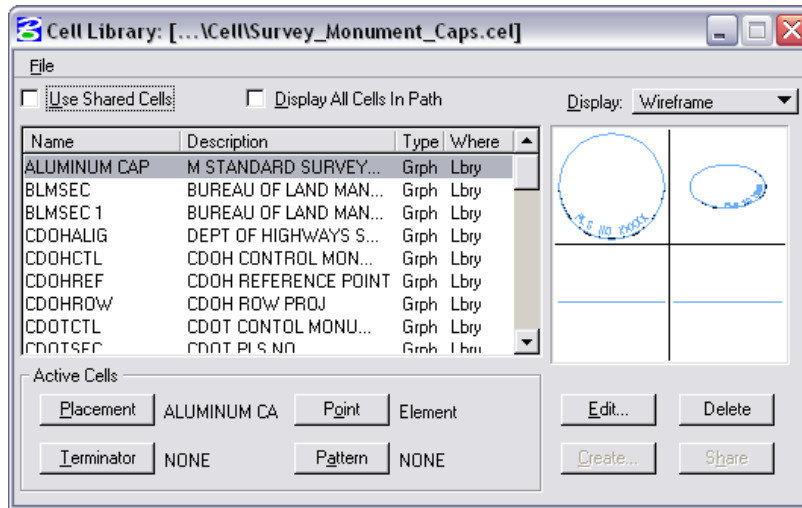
Cell Library: [...\Cell\Survey_Monument_Caps.cel]

File

Use Shared Cells

Display All Cells In Path

Display: Wireframe

| Name | Description | Type | Where |
|---|---|---|---|
| ALUMINUM CAP | M STANDARD SURVEY... | Grph | Lbry |
| BLMSEC | BUREAU OF LAND MAN... | Grph | Lbry |
| BLMSEC 1 | BUREAU OF LAND MAN... | Grph | Lbry |
| CDOHALIG | DEPT OF HIGHWAYS S... | Grph | Lbry |
| CDOHCTL | CDOH CONTROL MON... | Grph | Lbry |
| CDOHREF | CDOH REFERENCE POINT | Grph | Lbry |
| CDOHROW | CDOH ROW PROJ | Grph | Lbry |
| CDOTCTL | CDOT CONTOL MONU... | Grph | Lbry |
| CDOTSEC | CDOT PLS NO | Grph | Lbry |

PLS NO XXXXX

Active Cells

Placement ALUMINUM CA

Point Element

Terminator NONE

Pattern NONE

Edit...

Delete

Create...

Share